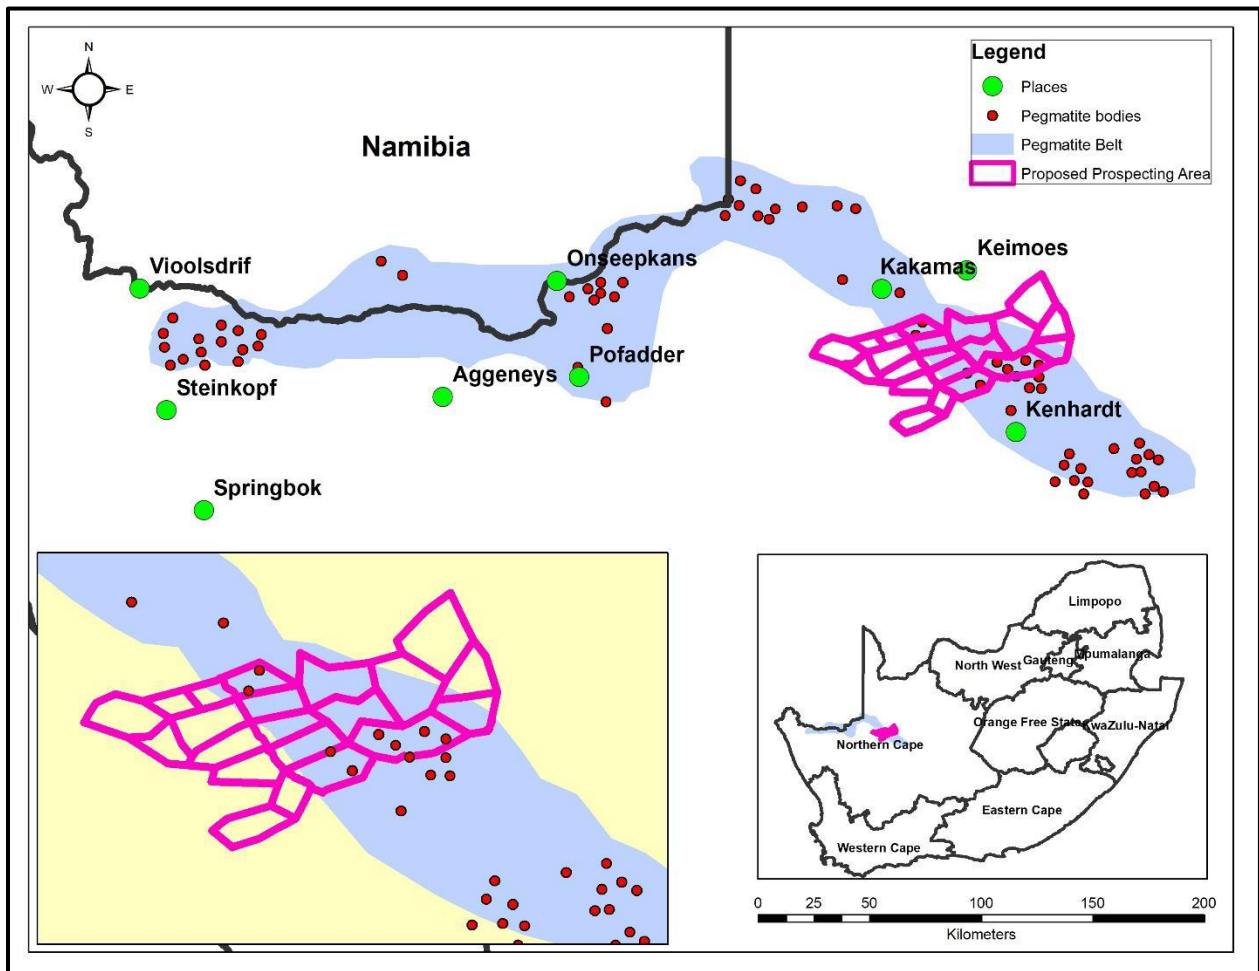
N
W
E
S

Legend
Places
Pegmatite bodies
Pegmatite Belt
Proposed Prospecting Area

Namibia

Vioolsdrif
Onseepkans
Kakamas
Keimoes
Steinkopf
Aggeneys
Pofadder
Kenhardt
Springbok

Limpopo
North West
Gauteng
Mpumalanga
Orange Free State
KwaZulu-Natal
Northern Cape
Eastern Cape
Western Cape

0 25 50 100 150 200
Kilometers